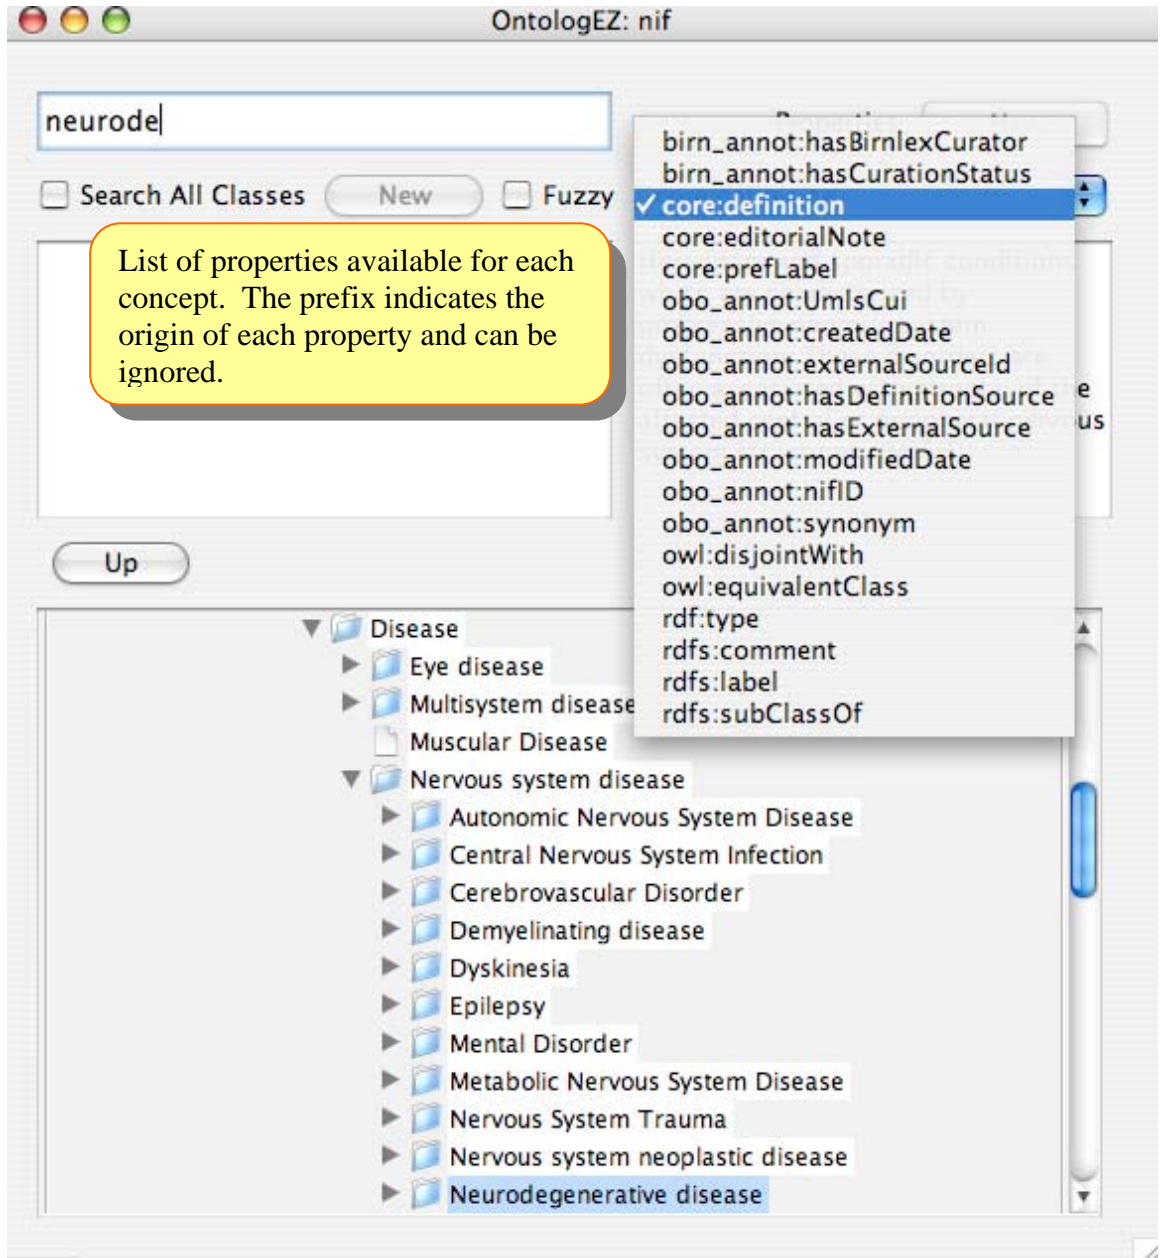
OntologEZ: nif

neurode

Search All Classes

New

Fuzzy

List of properties available for each concept. The prefix indicates the origin of each property and can be ignored.

birn_annot:hasBirnlexCurator
birn_annot:hasCurationStatus
✓ core:definition
core:editorialNote
core:prefLabel
obo_annot:UmlsCui
obo_annot:createdDate
obo_annot:externalSourceId
obo_annot:hasDefinitionSource
obo_annot:hasExternalSource
obo_annot:modifiedDate
obo_annot:nifID
obo_annot:synonym
owl:disjointWith
owl:equivalentClass
rdf:type
rdfs:comment
rdfs:label
rdfs:subClassOf

e
us

Up

Disease
Eye disease
Multisystem disease
Muscular Disease
Nervous system disease
Autonomic Nervous System Disease
Central Nervous System Infection
Cerebrovascular Disorder
Demyelinating disease
Dyskinesia
Epilepsy
Mental Disorder
Metabolic Nervous System Disease
Nervous System Trauma
Nervous system neoplastic disease
Neurodegenerative disease